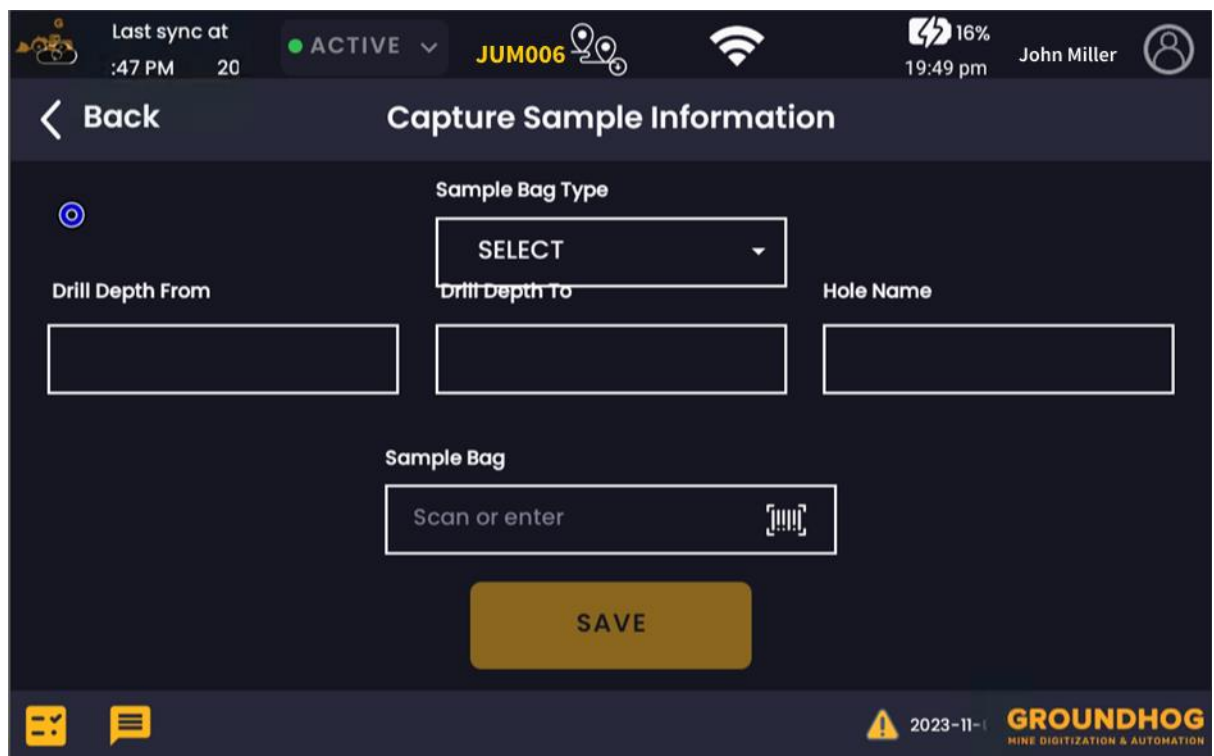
Last sync at
:47 PM 20

ACTIVE

JUM006

16%
19:49 pm

John Miller

Back

Capture Sample Information

Sample Bag Type

SELECT

Drill Depth From

Drill Depth To

Hole Name

Sample Bag

Scan or enter

SAVE

2023-11-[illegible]

GROUNDHOG
MINE DIGITIZATION & AUTOMATION